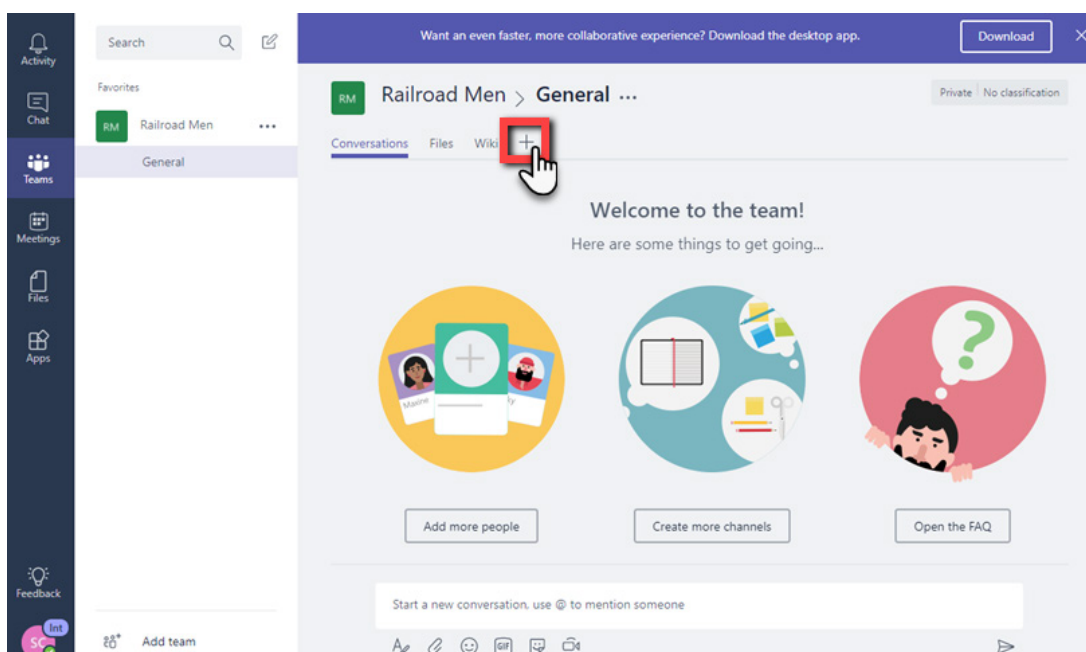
Activity
Chat
Teams
Meetings
Files
Apps
Feedback
SC Int

Search
Favorites
RM Railroad Men ...
General
Add team

Want an even faster, more collaborative experience? Download the desktop app.
Download

RM Railroad Men > General ...
Private | No classification

Conversations Files Wiki +

Welcome to the team!
Here are some things to get going...

Maxine

Add more people
Create more channels
Open the FAQ

Start a new conversation, use @ to mention someone